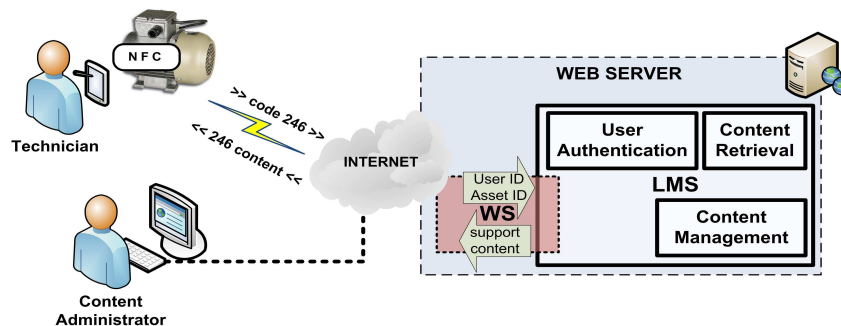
N F C

>> code 246 >>

<< 246 content <<

Technician

INTERNET

Content Administrator

WEB SERVER

User ID
Asset ID

WS

support content

User Authentication

Content Retrieval

LMS

Content Management